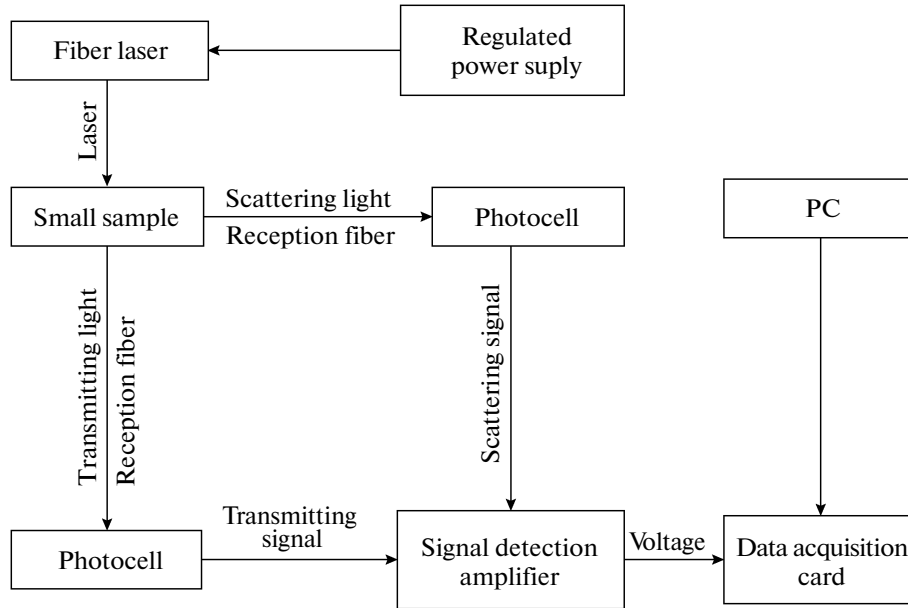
Fiber laser

Regulated power suply

Laser

Small sample

Scattering light

Reception fiber

Photocell

PC

Transmitting light

Reception fiber

Scattering signal

Photocell

Transmitting signal

Signal detection amplifier

Voltage

Data acquisition card